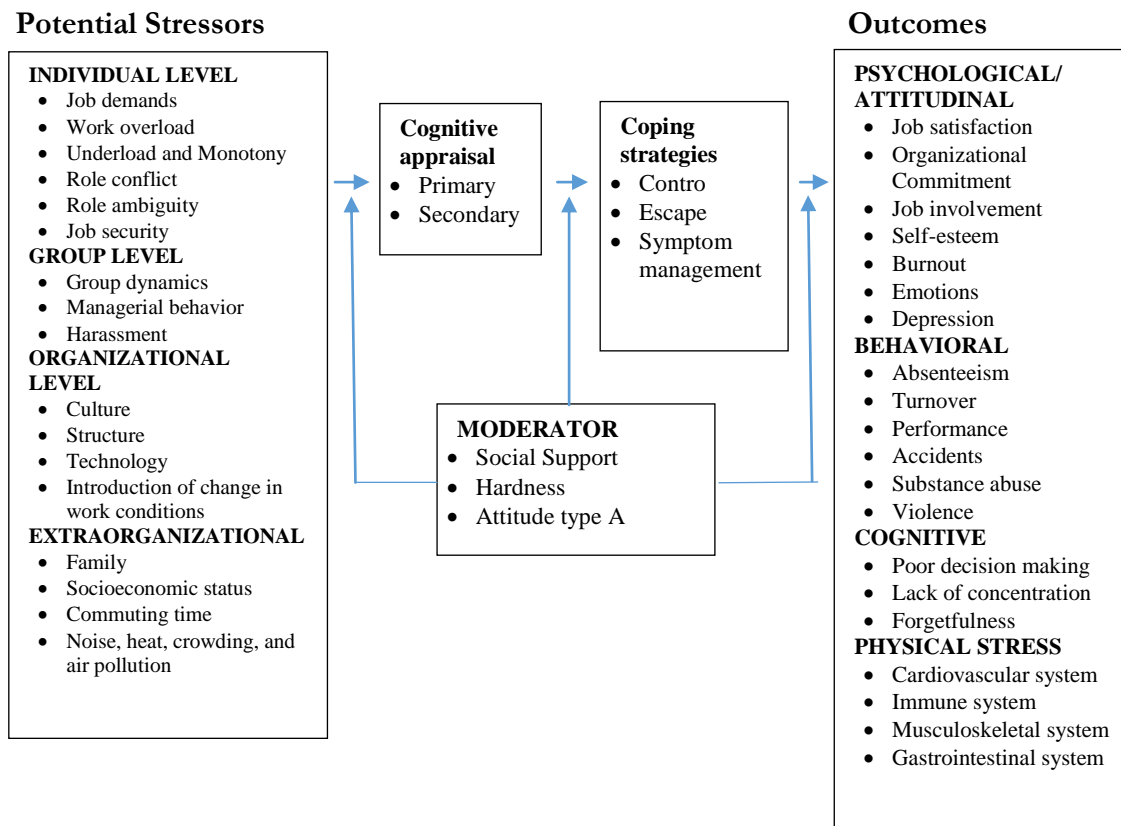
Potential Stressors

INDIVIDUAL LEVEL
- Job demands
- Work overload
- Underload and Monotony
- Role conflict
- Role ambiguity
- Job security

GROUP LEVEL
- Group dynamics
- Managerial behavior
- Harassment

ORGANIZATIONAL LEVEL
- Culture
- Structure
- Technology
- Introduction of change in work conditions

EXTRAORGANIZATIONAL
- Family
- Socioeconomic status
- Commuting time
- Noise, heat, crowding, and air pollution

Cognitive appraisal
- Primary
- Secondary

Coping strategies
- Contro
- Escape
- Symptom management

MODERATOR
- Social Support
- Hardness
- Attitude type A

Outcomes

PSYCHOLOGICAL/ ATTITUDINAL
- Job satisfaction
- Organizational Commitment
- Job involvement
- Self-esteem
- Burnout
- Emotions
- Depression

BEHAVIORAL
- Absenteeism
- Turnover
- Performance
- Accidents
- Substance abuse
- Violence

COGNITIVE
- Poor decision making
- Lack of concentration
- Forgetfulness

PHYSICAL STRESS
- Cardiovascular system
- Immune system
- Musculoskeletal system
- Gastrointestinal system